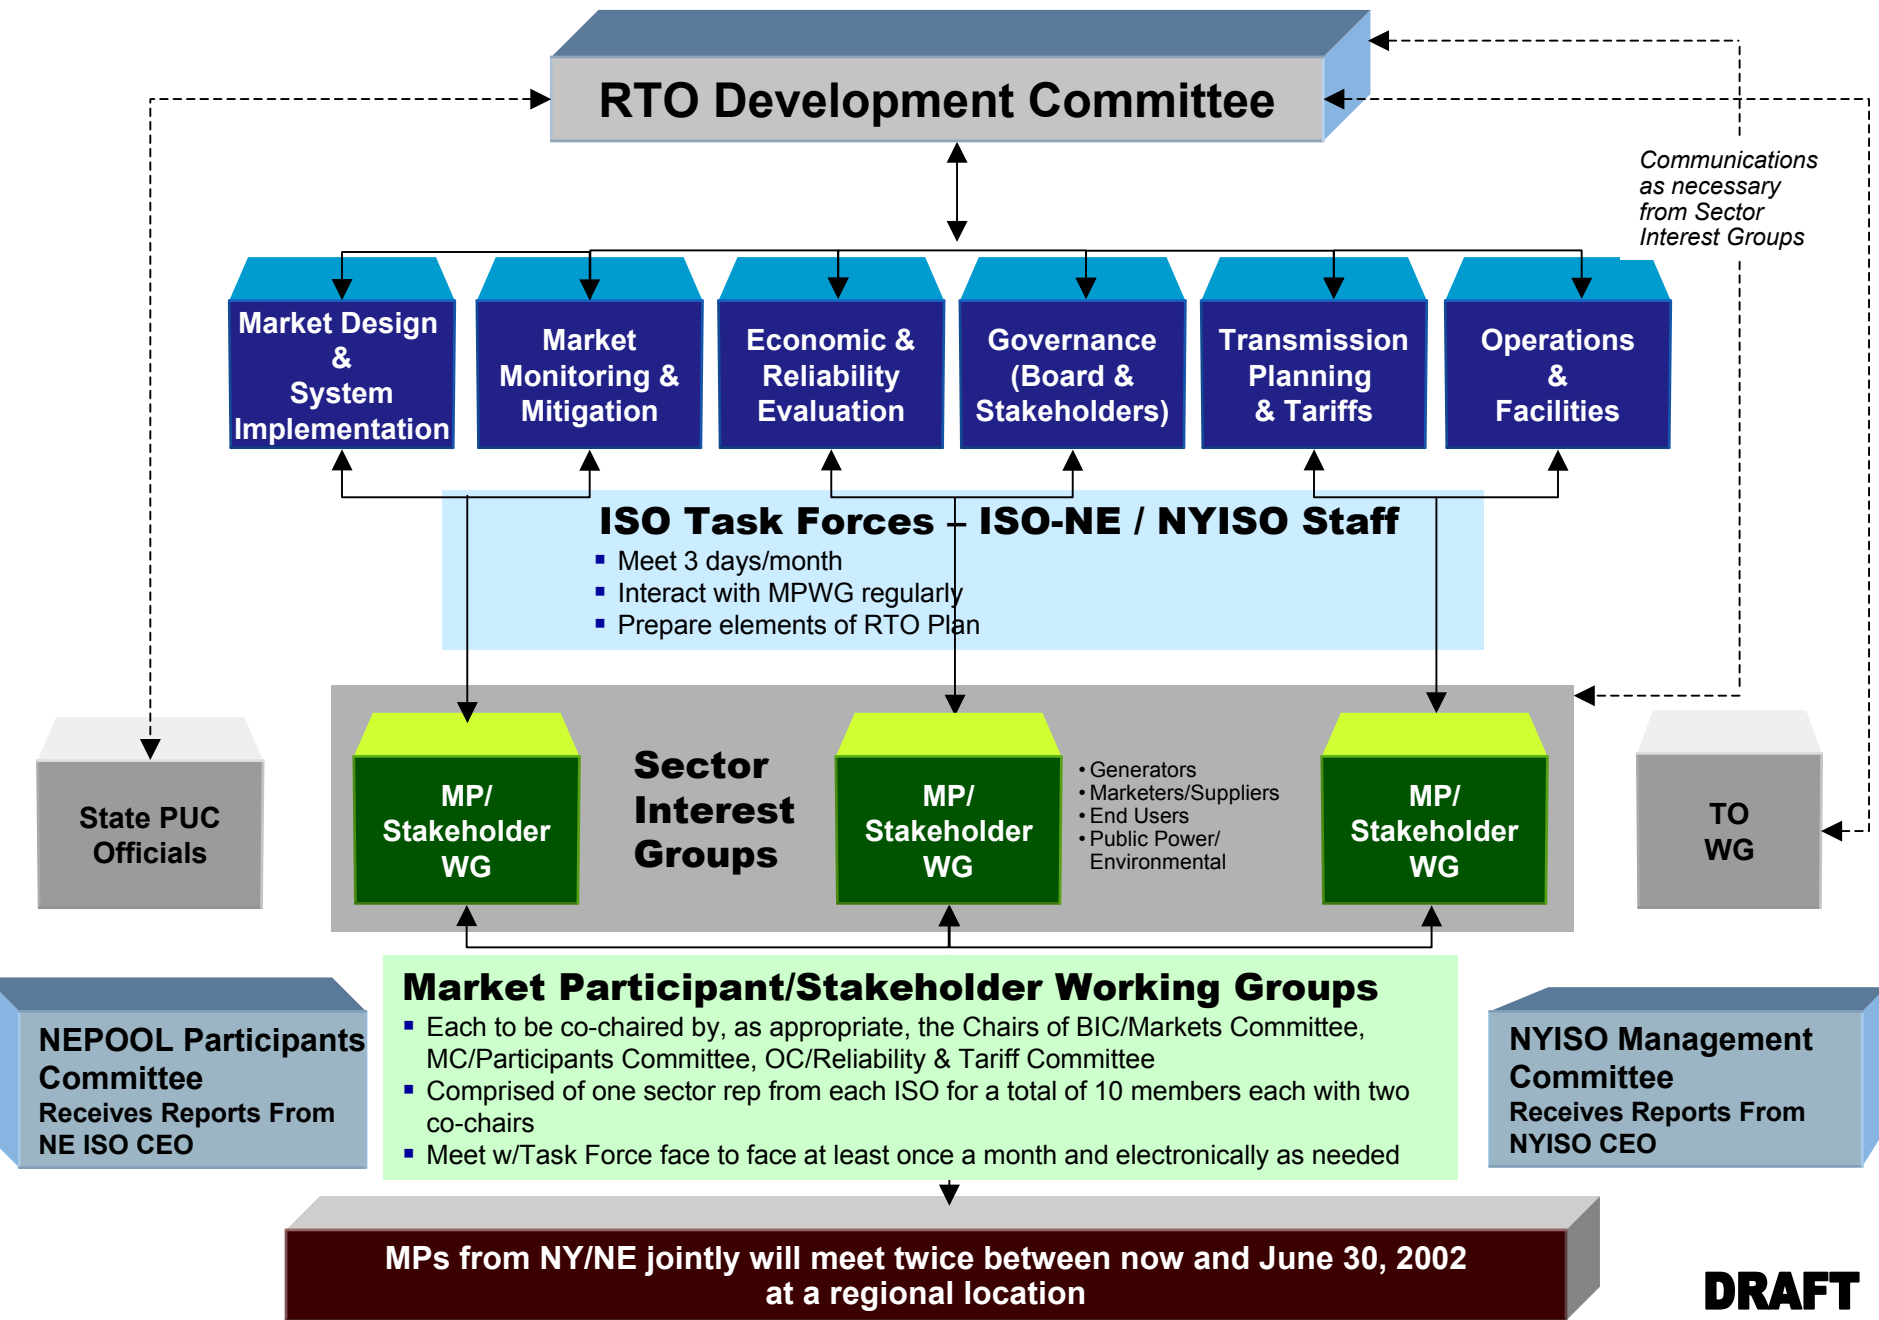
RTO Development Committee

Communications as necessary from Sector Interest Groups

Market Design & System Implementation

Market Monitoring & Mitigation

Economic & Reliability Evaluation

Governance (Board & Stakeholders)

Transmission Planning & Tariffs

Operations & Facilities

ISO Task Forces – ISO-NE / NYISO Staff
- Meet 3 days/month
- Interact with MPWG regularly
- Prepare elements of RTO Plan

State PUC Officials

MP/ Stakeholder WG

Sector Interest Groups

MP/ Stakeholder WG

• Generators
• Marketers/Suppliers
• End Users
• Public Power/ Environmental

MP/ Stakeholder WG

TO WG

NEPOOL Participants Committee
Receives Reports From NE ISO CEO

Market Participant/Stakeholder Working Groups
- Each to be co-chaired by, as appropriate, the Chairs of BIC/Markets Committee, MC/Participants Committee, OC/Reliability & Tariff Committee
- Comprised of one sector rep from each ISO for a total of 10 members each with two co-chairs
- Meet w/Task Force face to face at least once a month and electronically as needed

NYISO Management Committee
Receives Reports From NYISO CEO

MPs from NY/NE jointly will meet twice between now and June 30, 2002 at a regional location

DRAFT